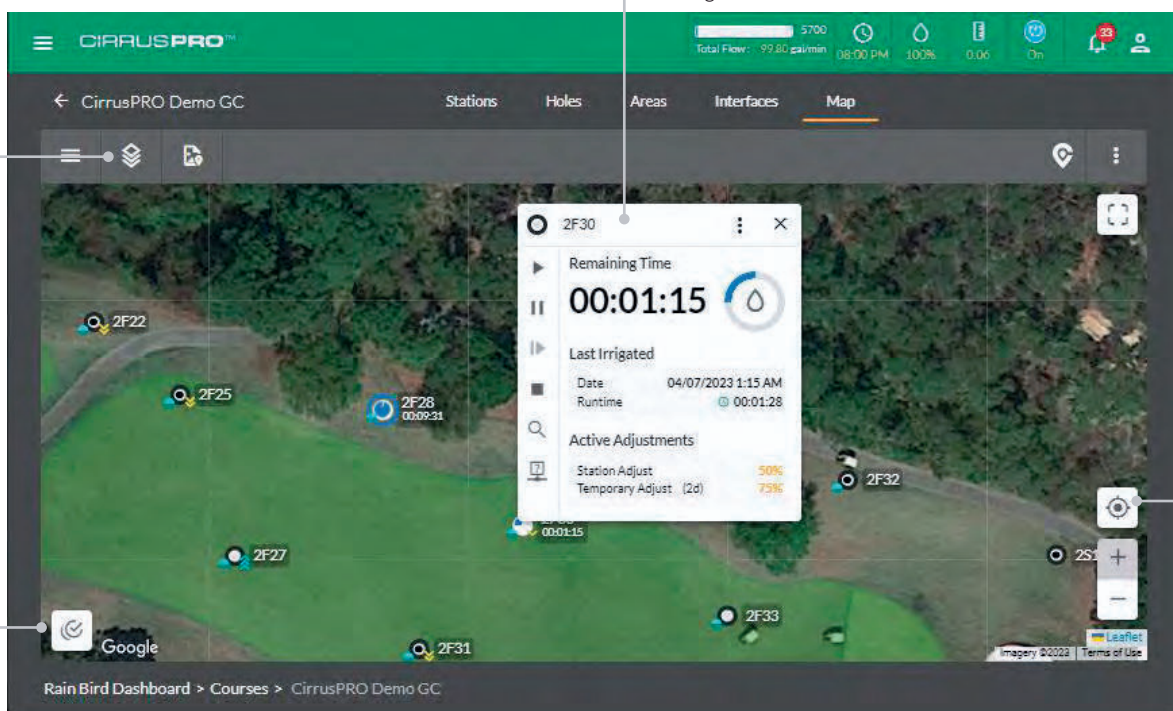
CIRRUSPRO™

5700
Total Flow: 99.80 gal/min
08:00 PM
100%
0.06
On
33

← CirrusPRO Demo GC

Stations
Holes
Areas
Interfaces
Map

2F30
Remaining Time
00:01:15
Last Irrigated
Date 04/07/2023 1:15 AM
Runtime 00:01:28
Active Adjustments
Station Adjust 50%
Temporary Adjust (2d) 75%

2F22
2F25
2F28
00:09:31
2F32
2F27
00:01:15
2F33
2F31
2S

Google
Leaflet
Imagery ©2023 | Terms of Use

Rain Bird Dashboard > Courses > CirrusPRO Demo GC